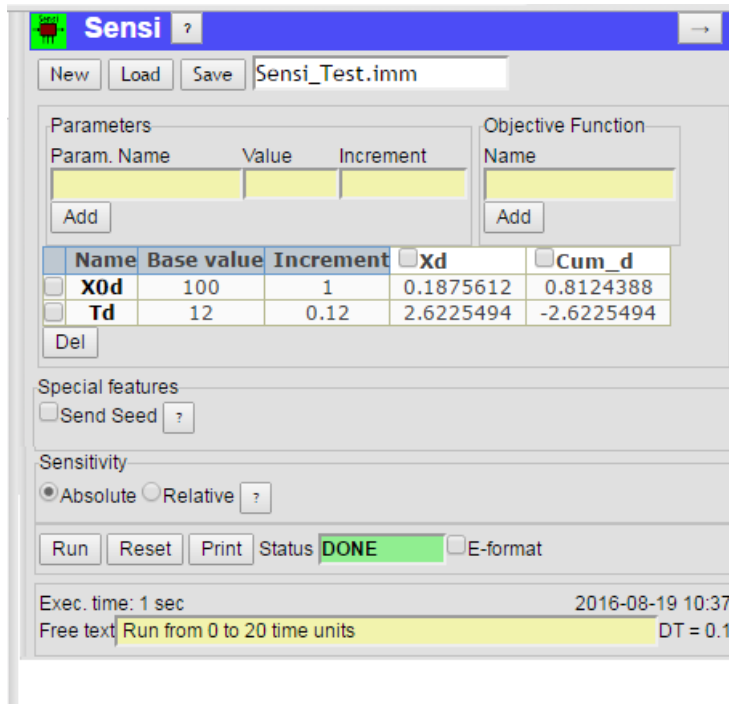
Sensi
Sensi ?
→
New Load Save Sensi_Test.imm

Parameters
Param. Name Value Increment
Add

Objective Function
Name
Add

| | Name | Base value | Increment | Xd | Cum_d |
|---|---|---|---|---|---|
| | X0d | 100 | 1 | 0.1875612 | 0.8124388 |
| | Td | 12 | 0.12 | 2.6225494 | -2.6225494 |

Del

Special features
Send Seed ?

Sensitivity
Absolute Relative ?

Run Reset Print Status DONE E-format

Exec. time: 1 sec 2016-08-19 10:37
Free text Run from 0 to 20 time units DT = 0.1